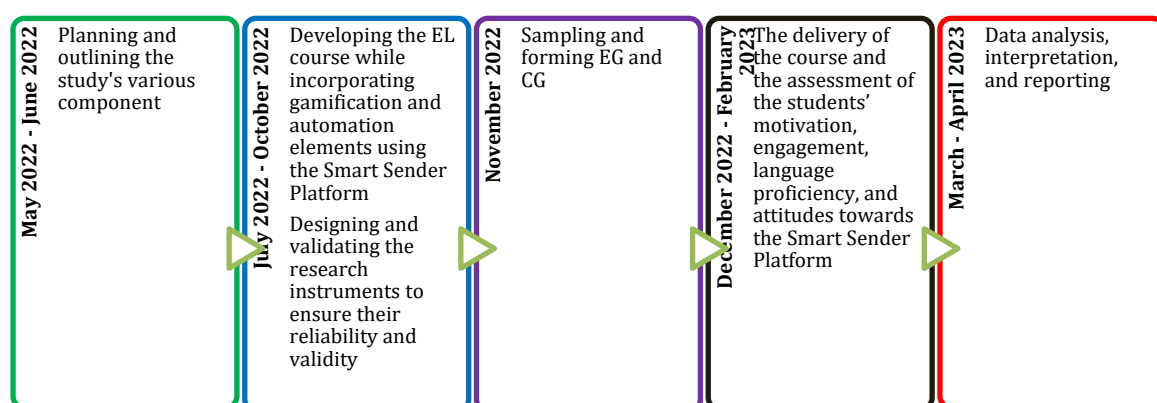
May 2022 - June 2022

Planning and outlining the study's various component

July 2022 - October 2022

Developing the EL course while incorporating gamification and automation elements using the Smart Sender Platform

Designing and validating the research instruments to ensure their reliability and validity

November 2022

Sampling and forming EG and CG

December 2022 - February 2023

The delivery of the course and the assessment of the students' motivation, engagement, language proficiency, and attitudes towards the Smart Sender Platform

March - April 2023

Data analysis, interpretation, and reporting